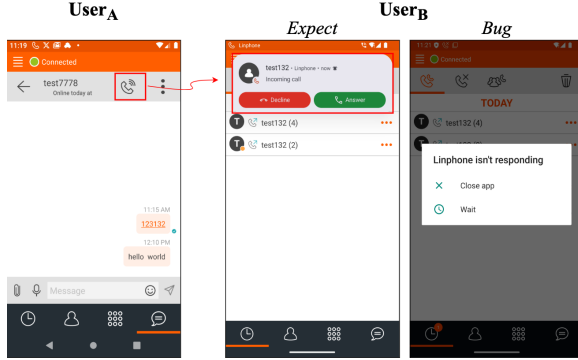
User$_A$

11:19

Connected

test7778
Online today at

11:15 AM
123132

12:10 PM
hello world

Message

User$_B$

Expect

Linphone

test132 • Linphone • now
Incoming call

Decline

Answer

test132 (4)

test132 (2)

Bug

11:21

Connected

TODAY

test132 (4)

Linphone isn't responding

Close app

Wait